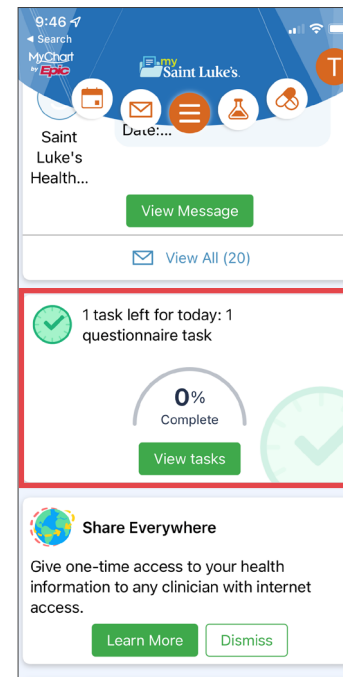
9:46
◂ Search
MyChart by Epic
my Saint Luke's
T

Saint Luke's Health...
Date:...

View Message

View All (20)

1 task left for today: 1 questionnaire task

0%
Complete

View tasks

Share Everywhere

Give one-time access to your health information to any clinician with internet access.

Learn More
Dismiss